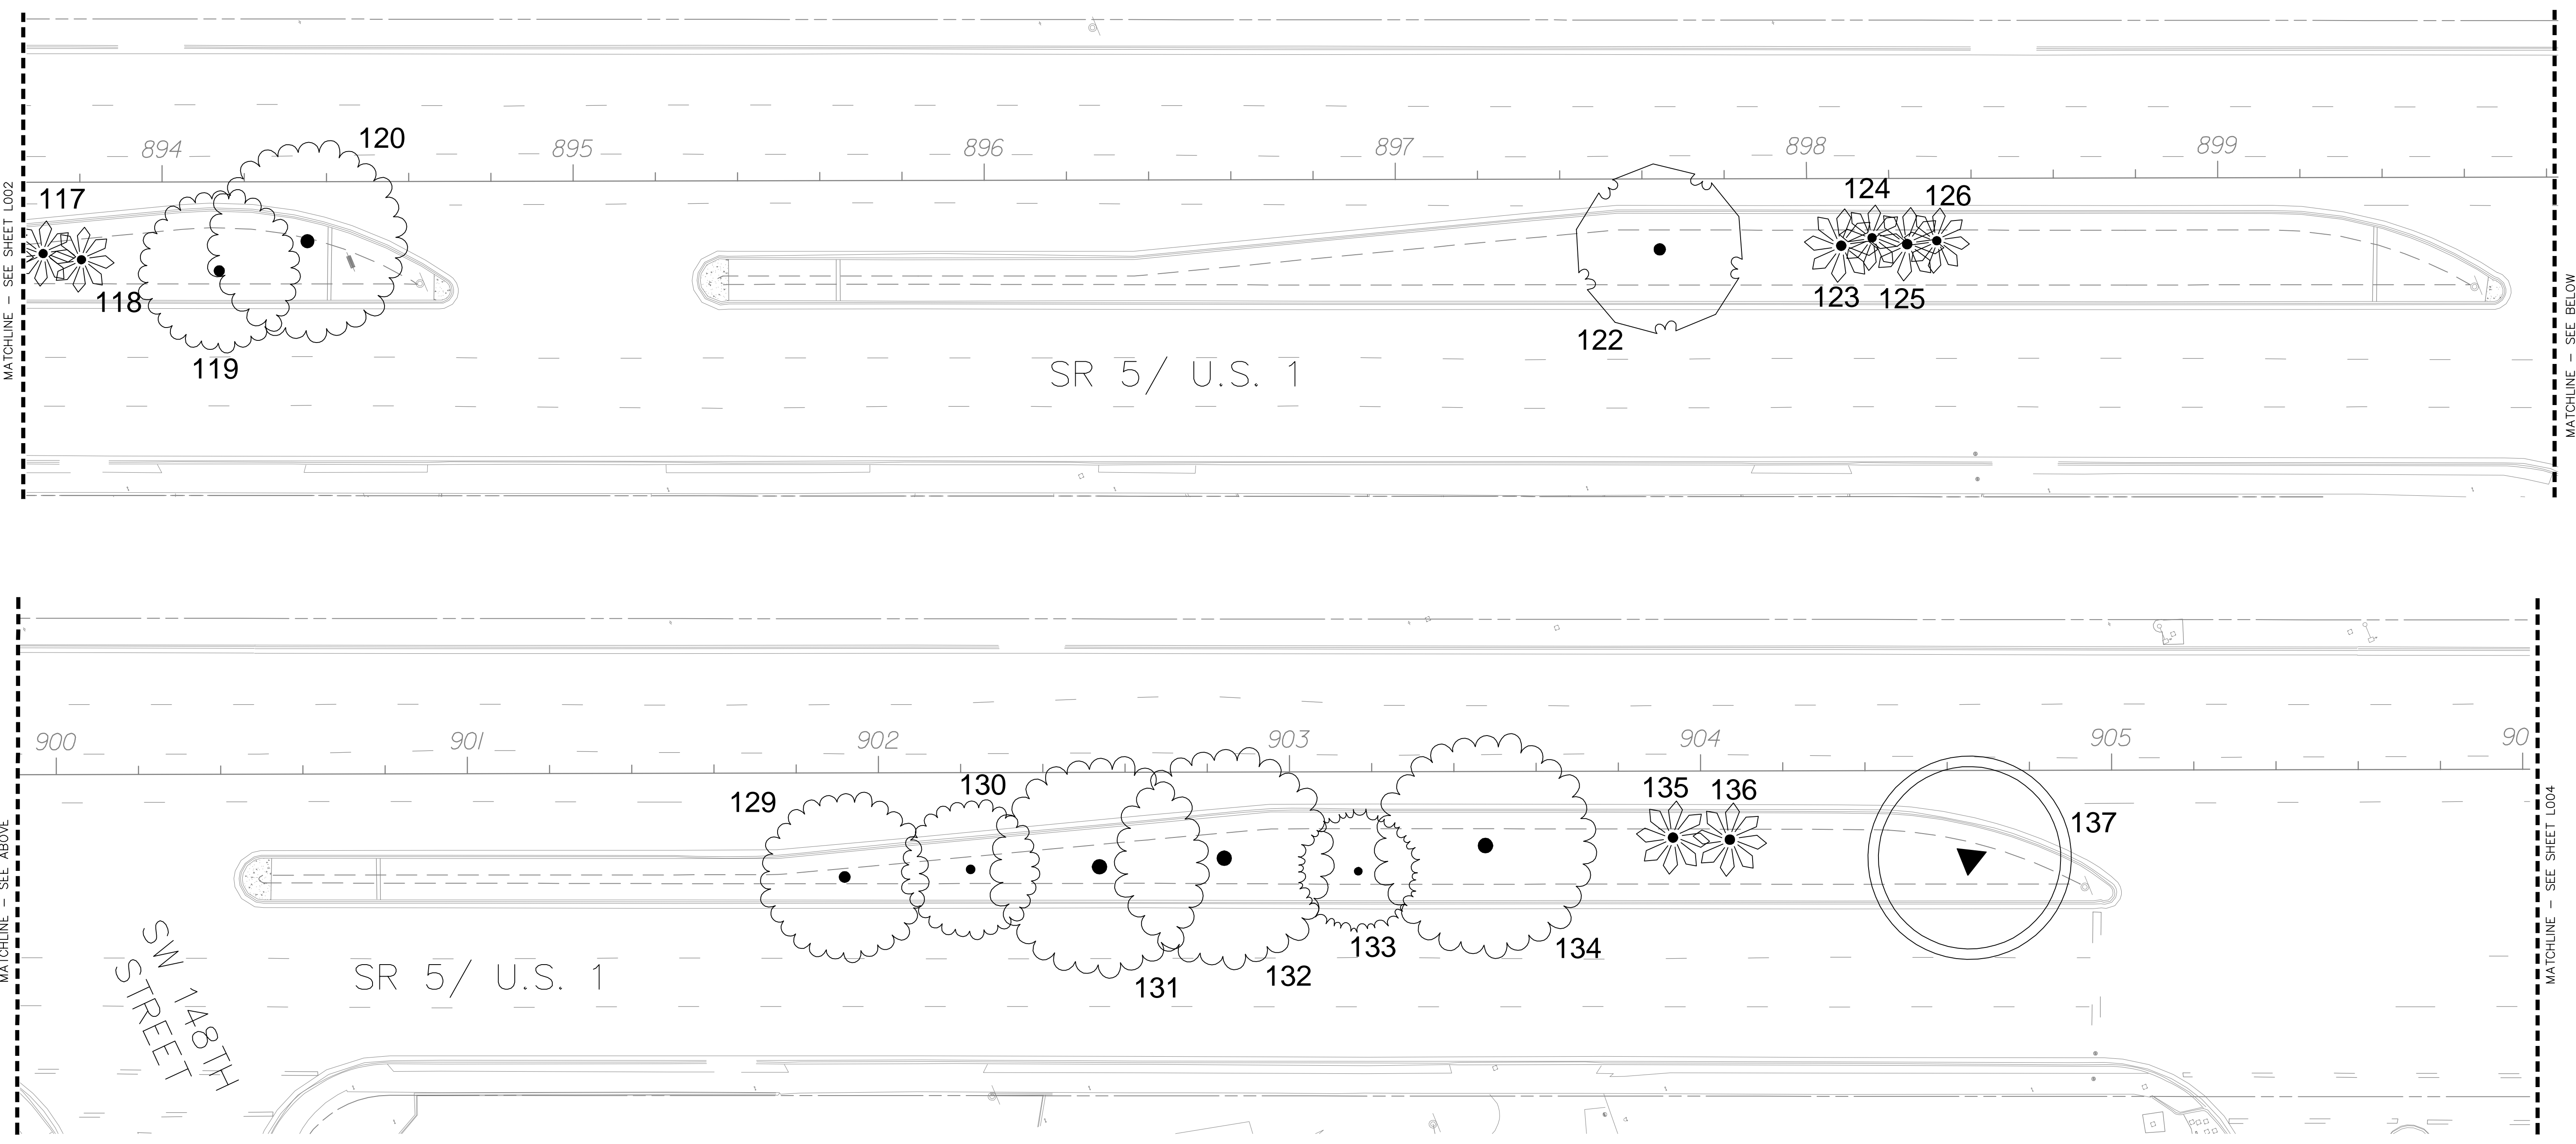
MATCHLINE - SEE SHEET L002

894

895

896

897

898

899

120

117

124

126

118

123

125

119

122

SR 5/ U.S. 1

MATCHLINE - SEE BELOW

MATCHLINE - SEE ABOVE

900

901

902

903

904

905

90

130

135

136

129

137

133

134

131

132

SW 148TH STREET

SR 5/ U.S. 1

MATCHLINE - SEE SHEET L004